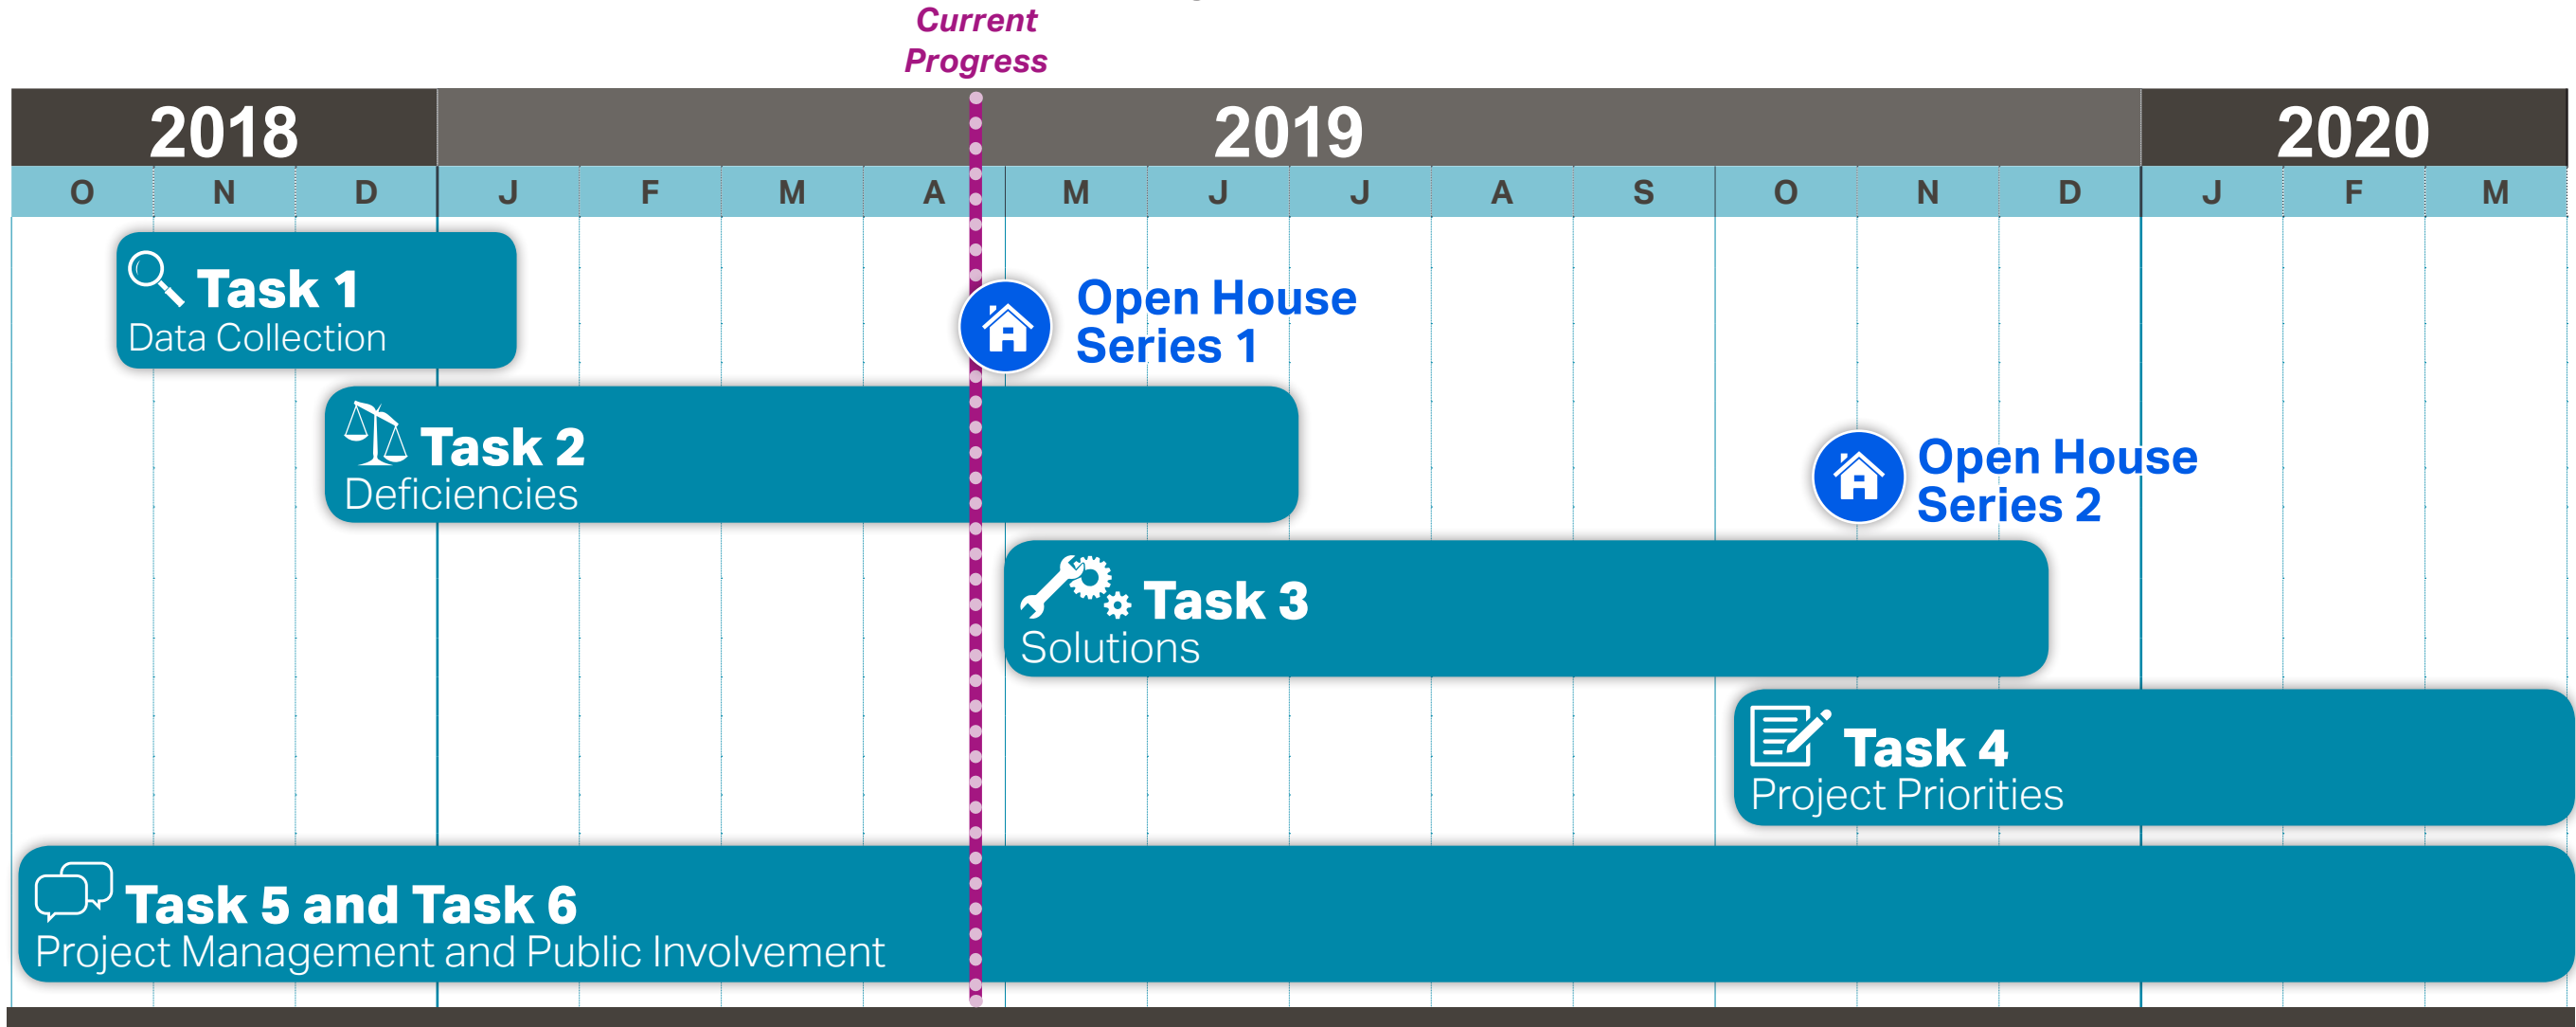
Current Progress

| 2018 | | | 2019 | | | | | | | | | | | | 2020 | | |
|---|---|---|---|---|---|---|---|---|---|---|---|---|---|---|---|---|---|
| O | N | D | J | F | M | A | M | J | J | A | S | O | N | D | J | F | M |

Task 1
Data Collection

Open House Series 1

Task 2
Deficiencies

Open House Series 2

Task 3
Solutions

Task 4
Project Priorities

Task 5 and Task 6
Project Management and Public Involvement